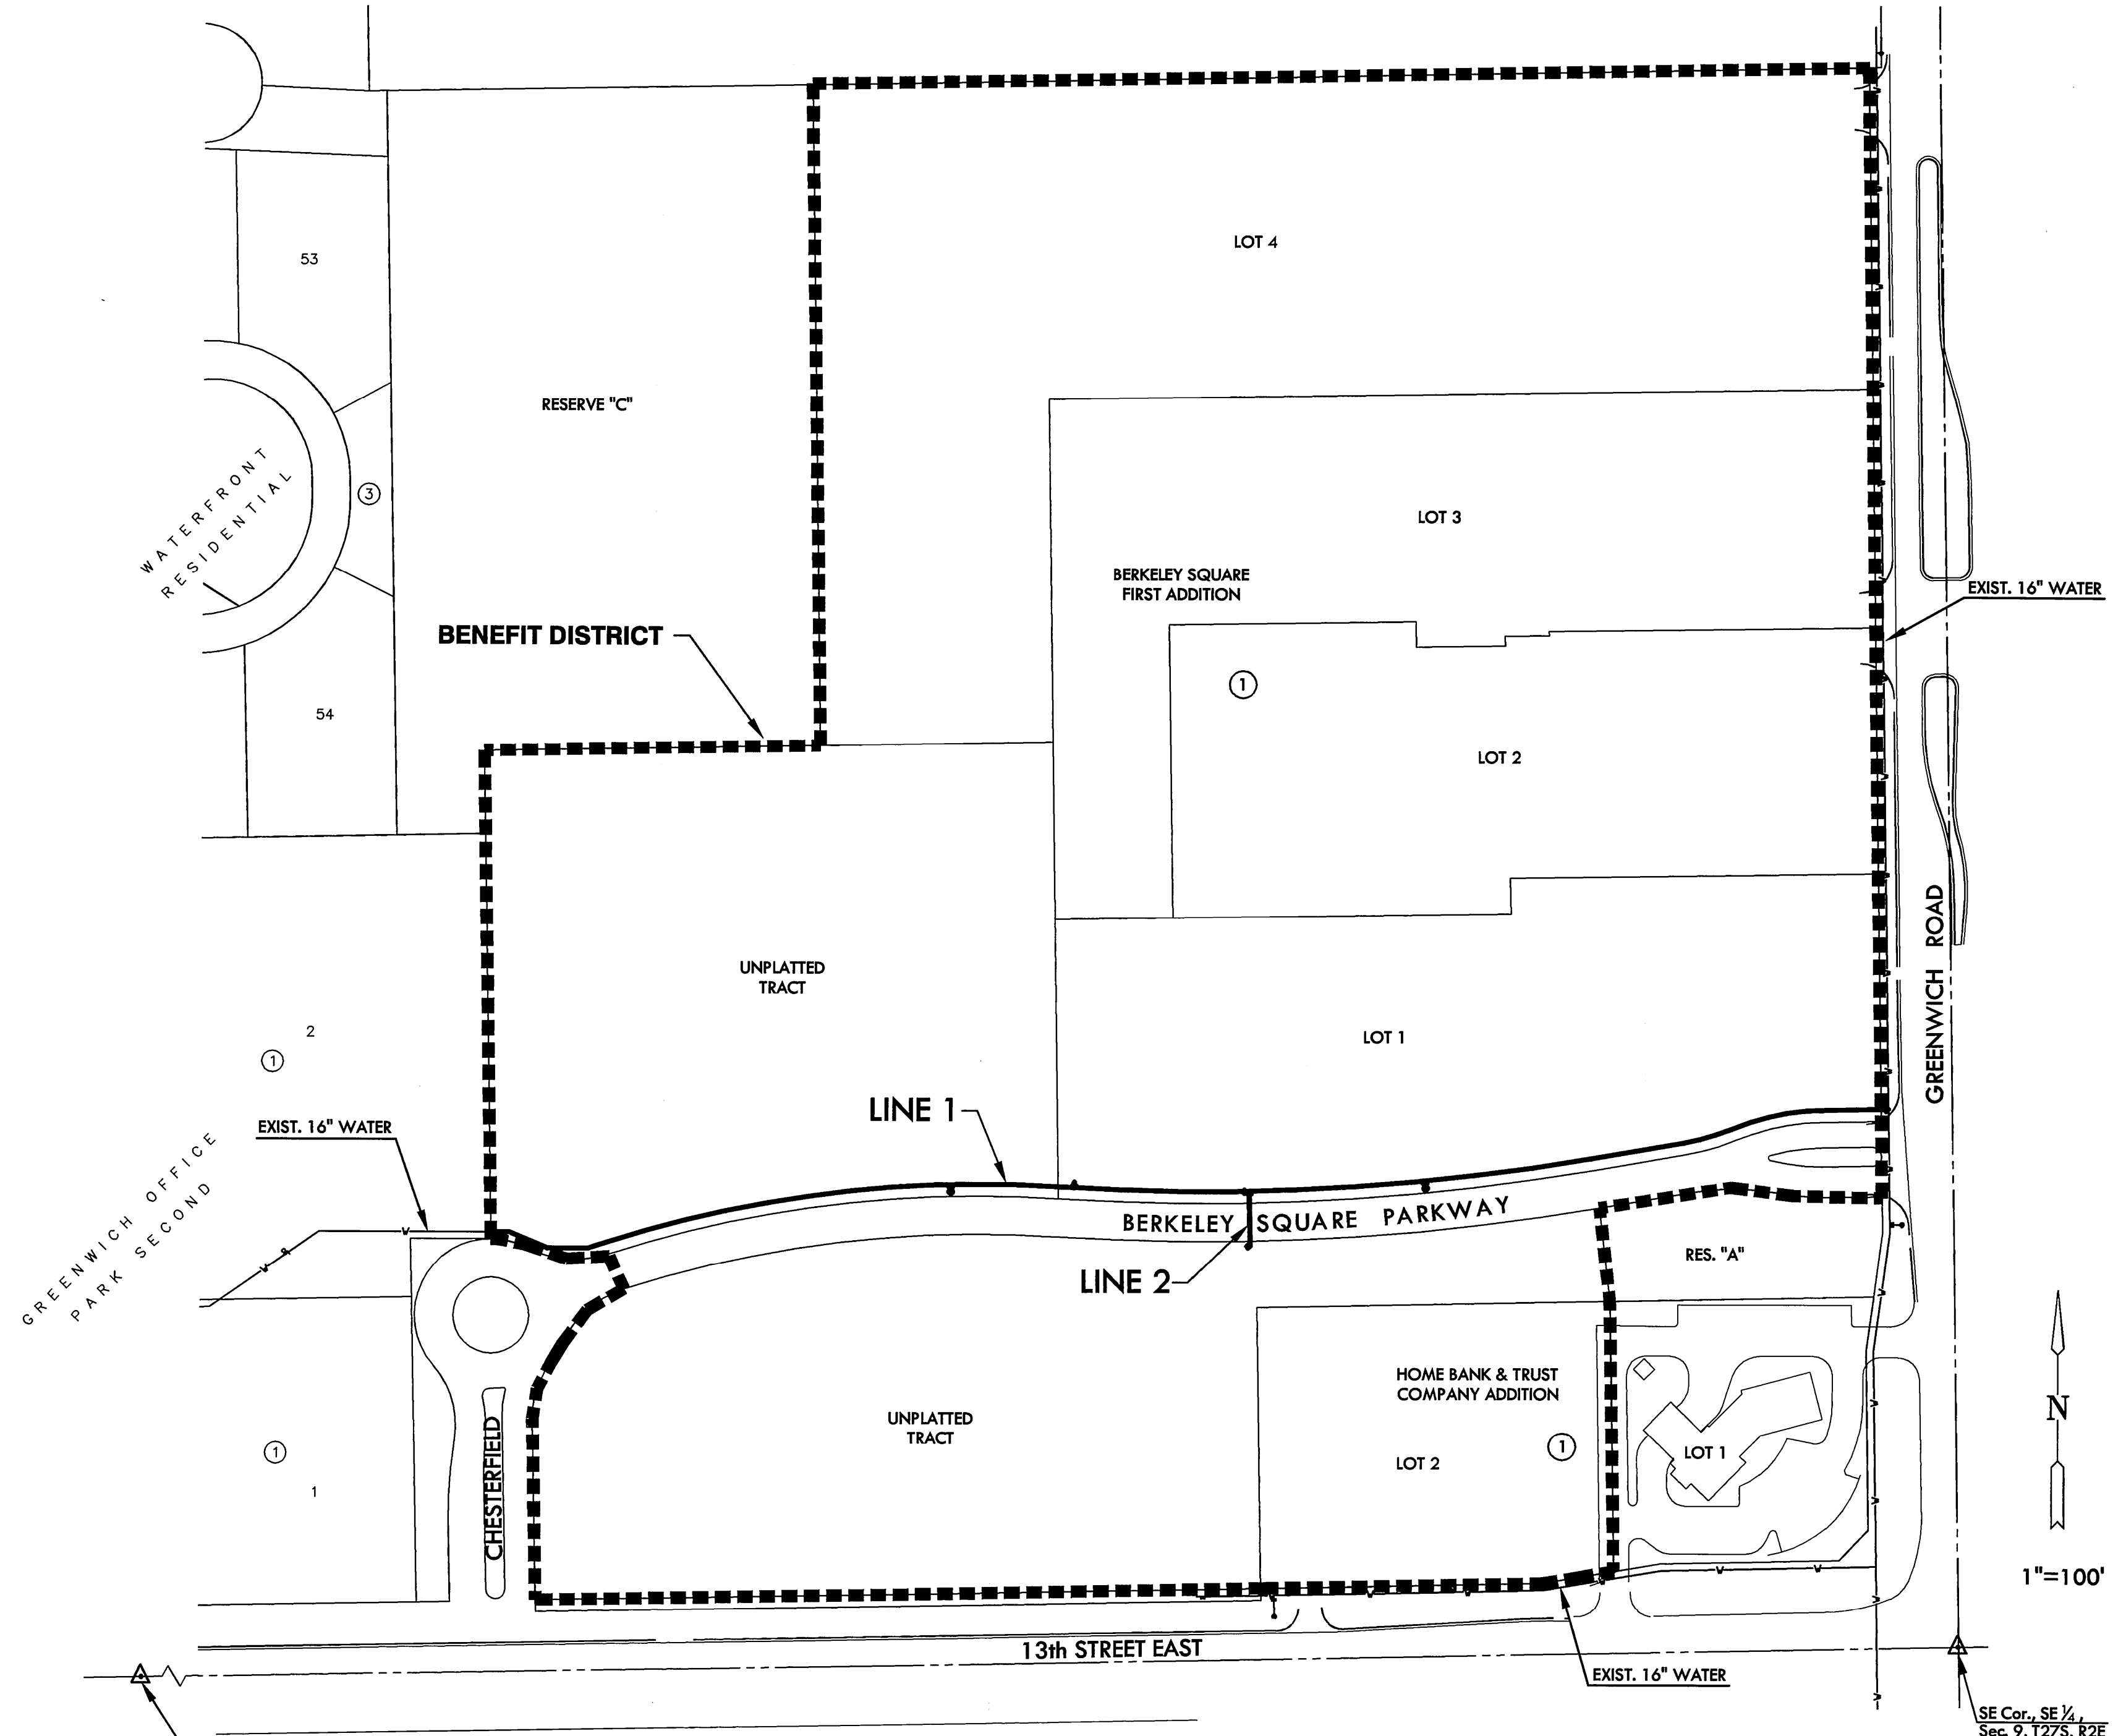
53

RESERVE "C"

LOT 4

WATERFRONT RESIDENTIAL

3

LOT 3

BERKELEY SQUARE FIRST ADDITION

EXIST. 16" WATER

BENEFIT DISTRICT

1

54

LOT 2

GREENWICH ROAD

UNPLATTED TRACT

2

1

LOT 1

LINE 1

EXIST. 16" WATER

GREENWICH OFFICE PARK SECOND

BERKELEY SQUARE PARKWAY

RES. "A"

LINE 2

N

HOME BANK & TRUST COMPANY ADDITION

UNPLATTED TRACT

1

LOT 1

LOT 2

1

CHESTERFIELD

1

1"=100'

13th STREET EAST

EXIST. 16" WATER

SE Cor., SE $\frac{1}{4}$, Sec. 9, T27S, R2E